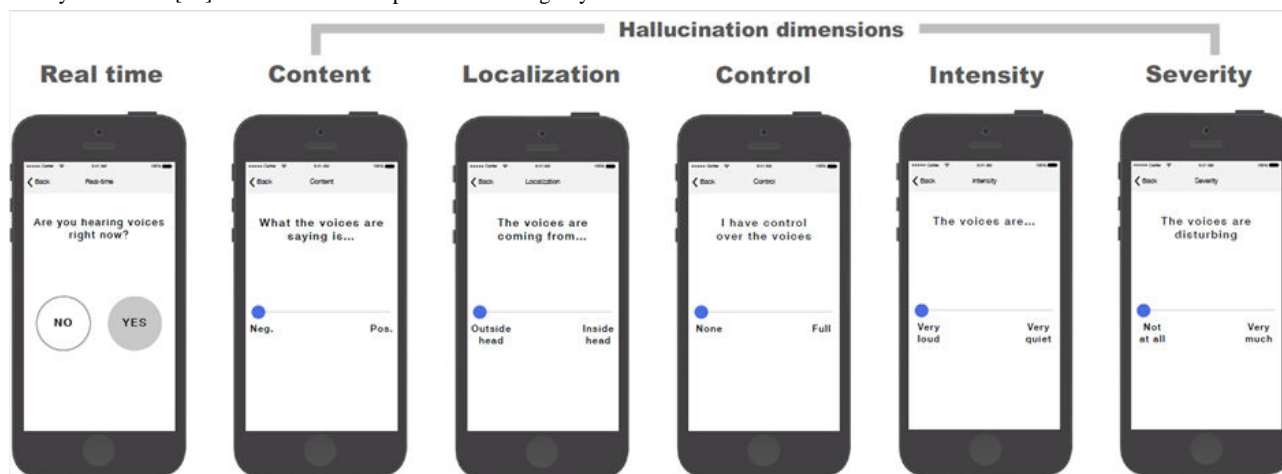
Hallucination dimensions

Real time

Back Real-time

Are you hearing voices right now?

NO YES

Content

Back Content

What the voices are saying is...

Neg. Pos.

Localization

Back Localization

The voices are coming from...

Outside head Inside head

Control

Back Control

I have control over the voices

None Full

Intensity

Back Intensity

The voices are...

Very loud Very quiet

Severity

Back Severity

The voices are disturbing

Not at all Very much